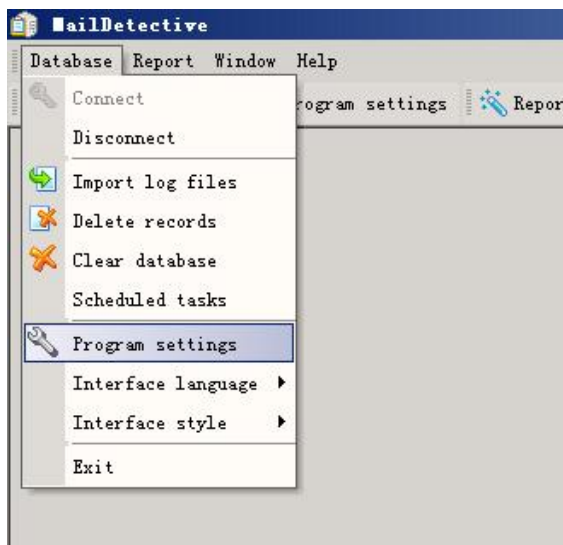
MailDetective

Database Report Window Help

rogram settings Repor

Connect
Disconnect
Import log files
Delete records
Clear database
Scheduled tasks
Program settings
Interface language
Interface style
Exit